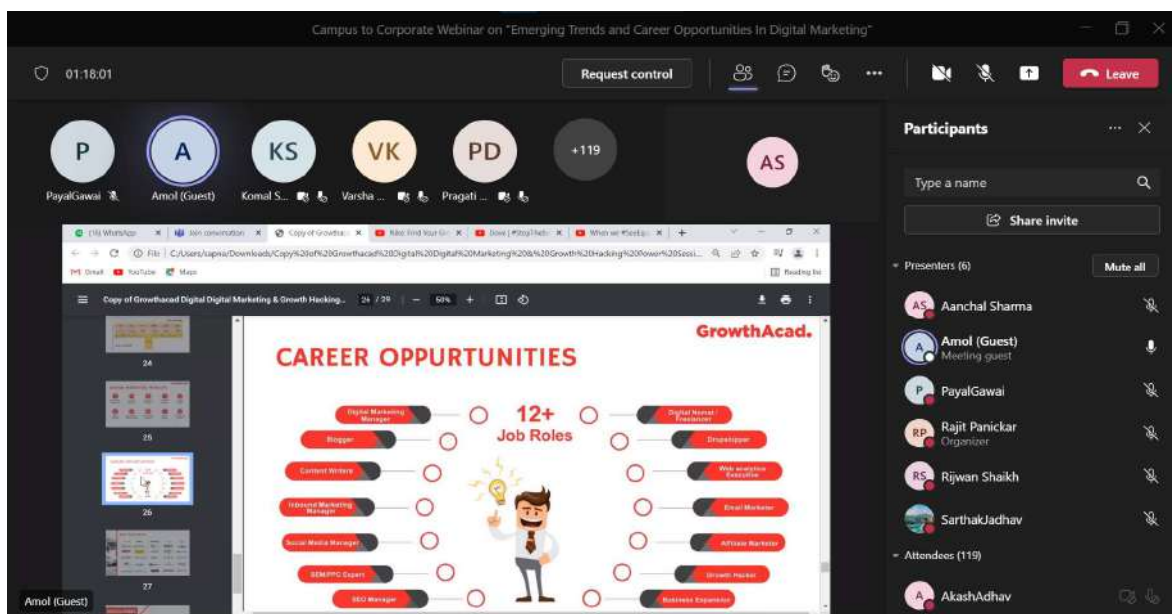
Campus to Corporate Webinar on "Emerging Trends and Career Opportunities In Digital Marketing"

01:18:01

Request control

Leave

P
PayalGawai

A
Amol (Guest)

KS
Komal S...

VK
Varsha ...

PD
Pragati ...

+119

AS

Participants

Type a name

Share invite

Presenters (6)

Mute all

AS Aanchal Sharma

A Amol (Guest)
Meeting guest

P PayalGawai

RP Rajit Panickar
Organizer

RS Rijwan Shaikh

SarthakJadhav

Attendees (119)

A AkashAdhav

(16) WhatsApp | Join conversation | Copy of Growthacad | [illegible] | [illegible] | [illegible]

C:/Users/sapna/Downloads/Copy%20of%20Growthacad%20Digital%20Digital%20Marketing%20&%20Growth%20Hacking%20Power%20Sessi...

Gmail YouTube Maps

Reading list

Copy of Growthacad Digital Digital Marketing & Growth Hacking... 26 / 29 | — 50% +

24

25

26

27

GrowthAcad.

CAREER OPPURTUNITIES

12+
Job Roles

Digital Marketing Manager

Blogger

Content Writers

Inbound Marketing Manager

Social Media Manager

SEM/PPC Expert

SEO Manager

Digital Nomad / Freelancer

Dropshipper

Web analytics Executive

Email Marketer

Affiliate Marketer

Growth Hacker

Business Expansion

Amol (Guest)